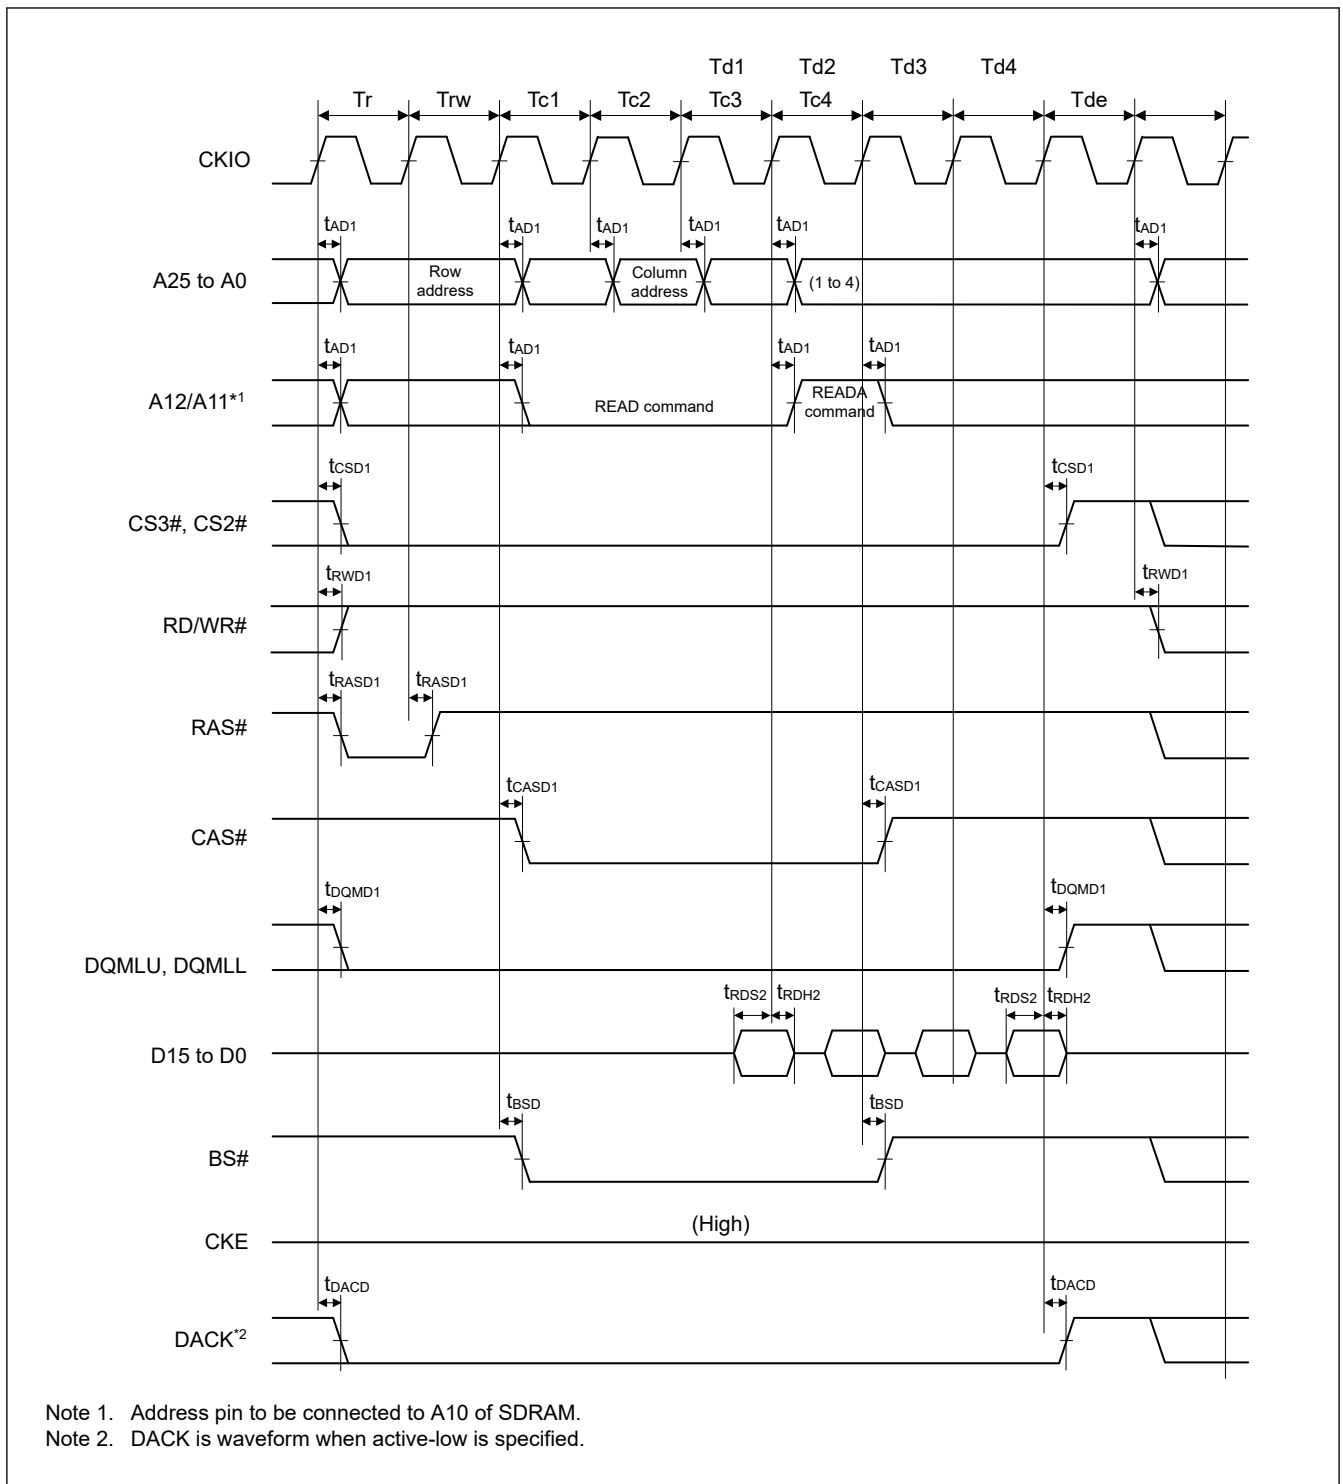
Td1 Td2 Td3 Td4

Tr Trw Tc1 Tc2 Tc3 Tc4 Tde

CKIO

$t_{AD1}$ $t_{AD1}$ $t_{AD1}$ $t_{AD1}$ $t_{AD1}$ $t_{AD1}$

A25 to A0

Row address

Column address

(1 to 4)

$t_{AD1}$ $t_{AD1}$ $t_{AD1}$ $t_{AD1}$

A12/A11*1

READ command

READA command

$t_{CSD1}$ $t_{CSD1}$

CS3#, CS2#

$t_{RWD1}$ $t_{RWD1}$

RD/WR#

$t_{RASD1}$ $t_{RASD1}$

RAS#

$t_{CASD1}$ $t_{CASD1}$

CAS#

$t_{DQMD1}$ $t_{DQMD1}$

DQMLU, DQMLL

$t_{RDS2}$ $t_{RDH2}$ $t_{RDS2}$ $t_{RDH2}$

D15 to D0

$t_{BSD}$ $t_{BSD}$

BS#

(High)

CKE

$t_{DACD}$ $t_{DACD}$

DACK*2

Note 1. Address pin to be connected to A10 of SDRAM.
Note 2. DACK is waveform when active-low is specified.